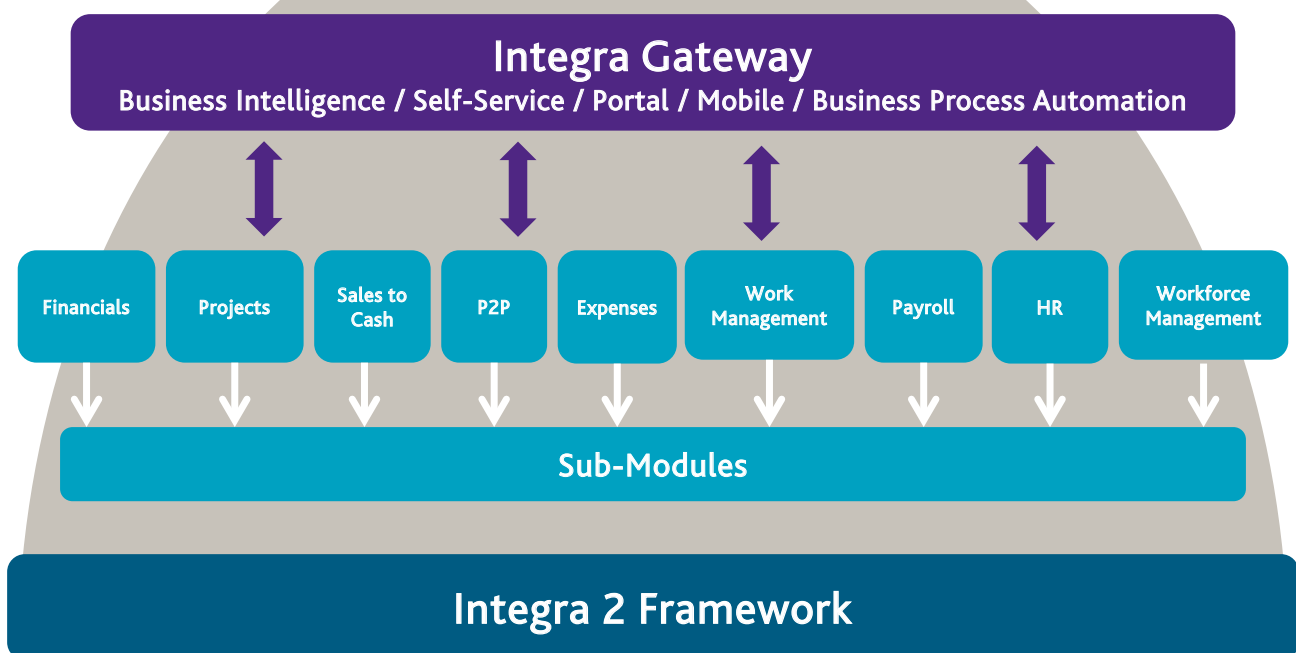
Integra Gateway
Business Intelligence / Self-Service / Portal / Mobile / Business Process Automation

Financials

Projects

Sales to Cash

P2P

Expenses

Work Management

Payroll

HR

Workforce Management

Sub-Modules

Integra 2 Framework